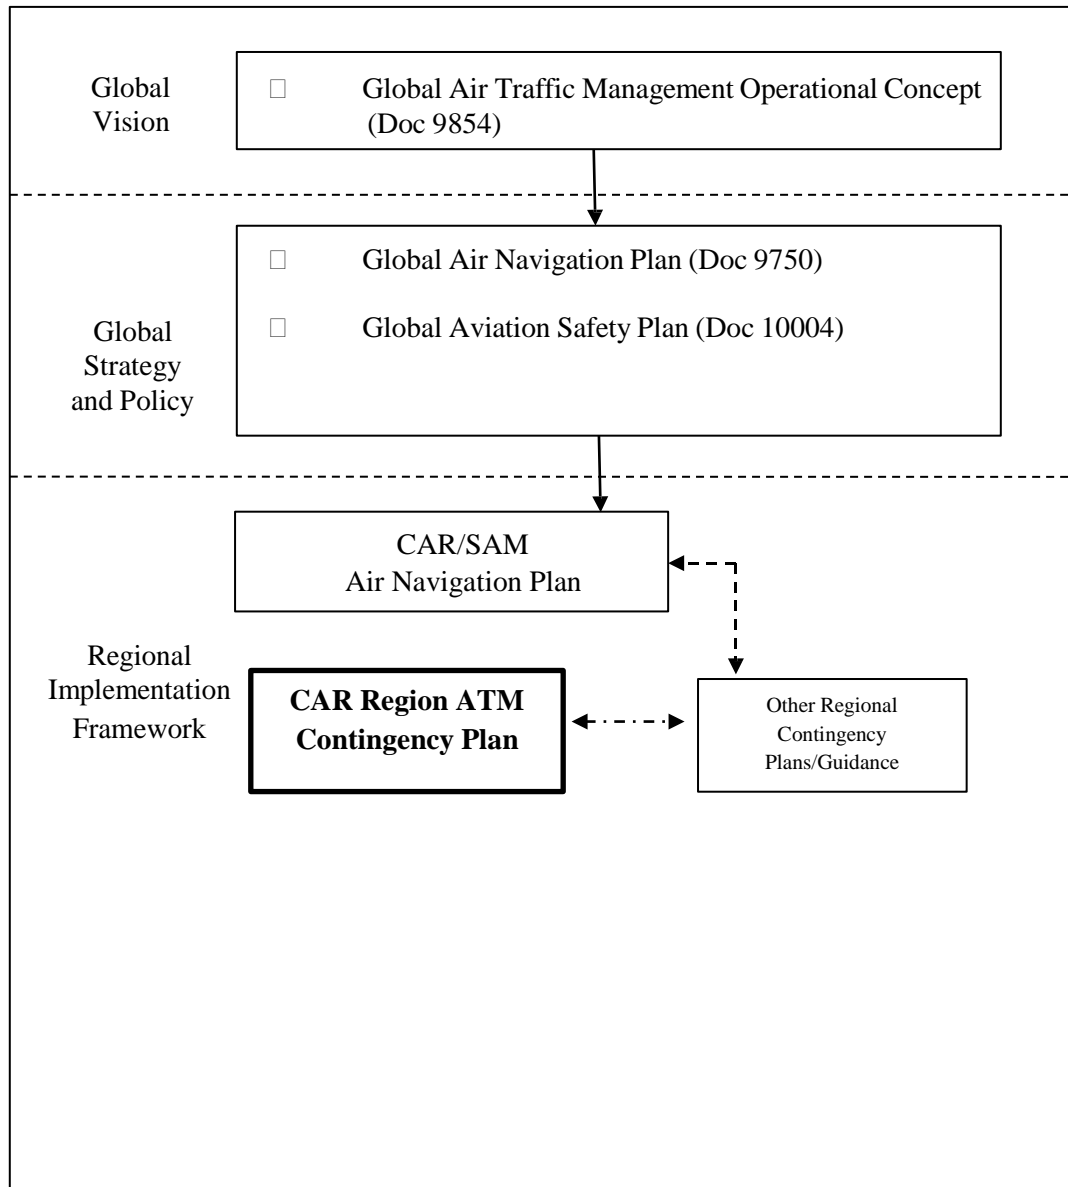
Global Vision

Global Air Traffic Management Operational Concept (Doc 9854)

Global Air Navigation Plan (Doc 9750)

Global Aviation Safety Plan (Doc 10004)

Global Strategy and Policy

CAR/SAM Air Navigation Plan

Regional Implementation Framework

**CAR Region ATM Contingency Plan**

Other Regional Contingency Plans/Guidance